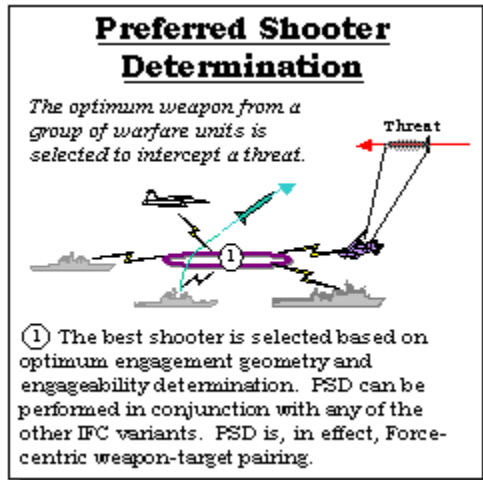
Preferred Shooter Determination

The optimum weapon from a group of warfare units is selected to intercept a threat.

Threat

1

① The best shooter is selected based on optimum engagement geometry and engageability determination. PSD can be performed in conjunction with any of the other IFC variants. PSD is, in effect, Force-centric weapon-target pairing.